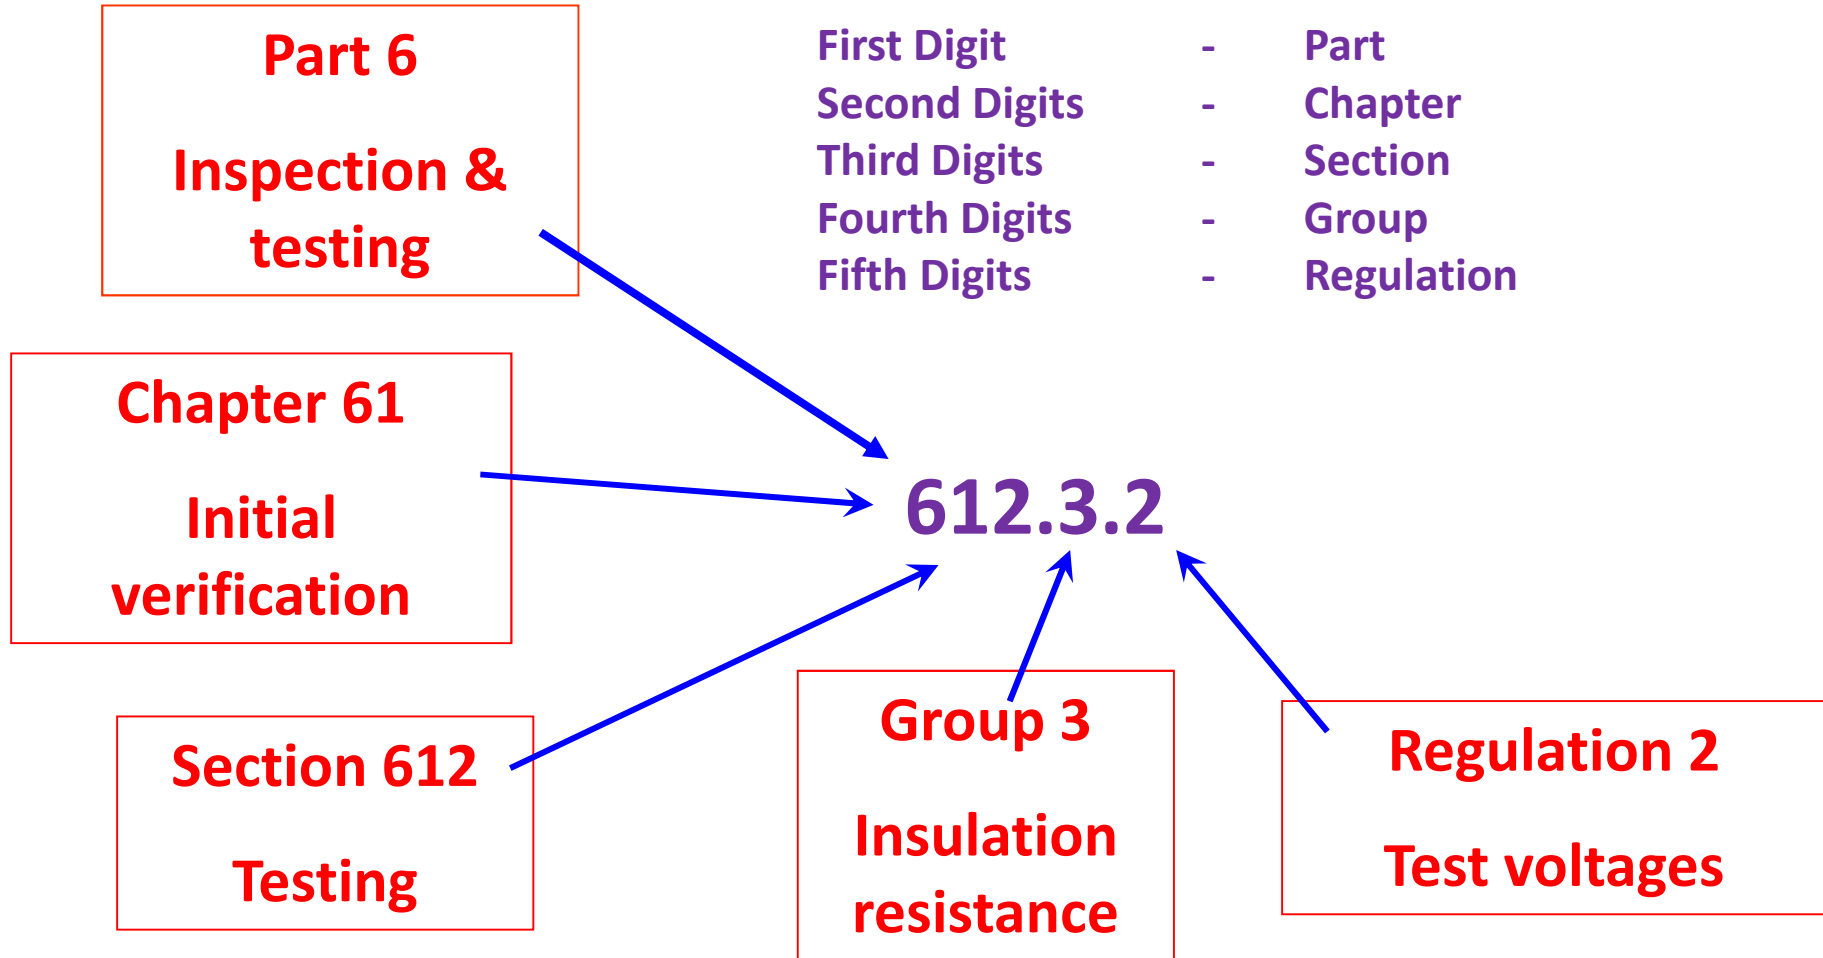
Part 6

Inspection & testing

First Digit - Part
Second Digits - Chapter
Third Digits - Section
Fourth Digits - Group
Fifth Digits - Regulation

Chapter 61

Initial verification

612.3.2

Section 612

Testing

Group 3

Insulation resistance

Regulation 2

Test voltages